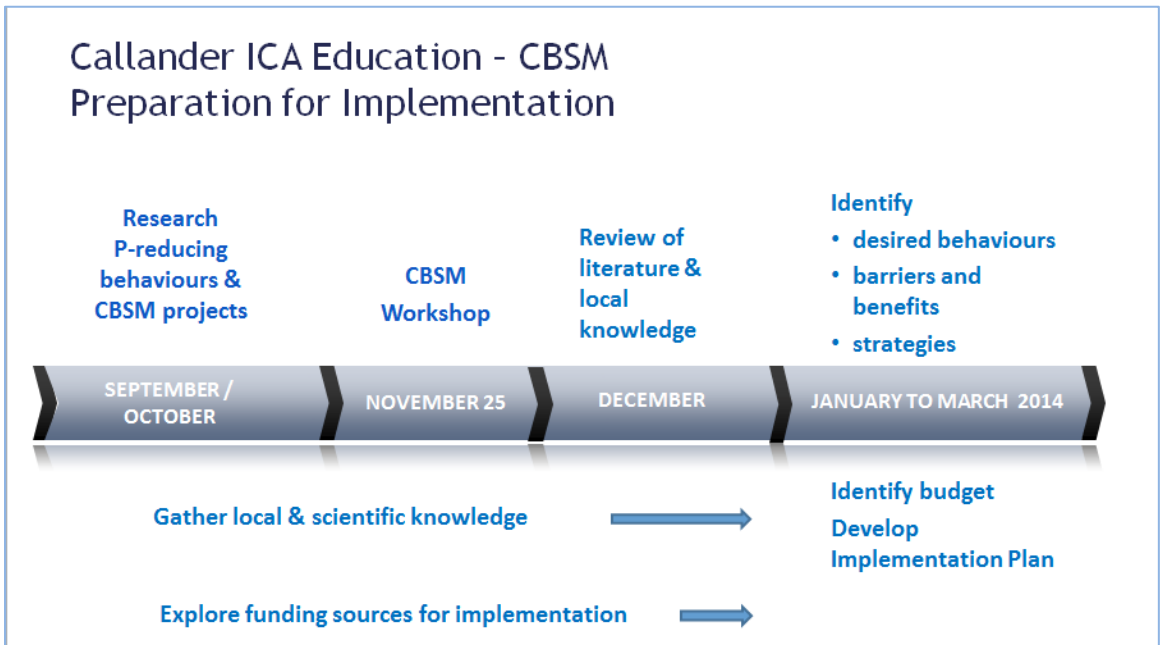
Callander ICA Education – CBSM
Preparation for Implementation

Research P-reducing behaviours & CBSM projects

CBSM Workshop

Review of literature & local knowledge

Identify
• desired behaviours
• barriers and benefits
• strategies

SEPTEMBER / OCTOBER

NOVEMBER 25

DECEMBER

JANUARY TO MARCH 2014

Gather local & scientific knowledge

Identify budget
Develop Implementation Plan

Explore funding sources for implementation